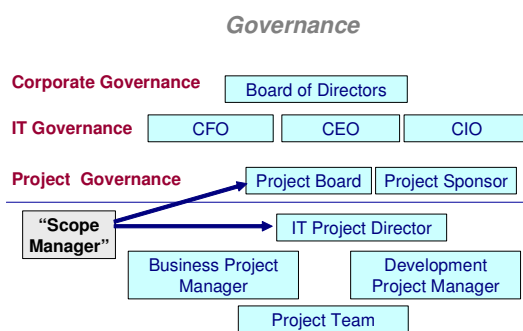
Governance

Corporate Governance

Board of Directors

IT Governance

CFO

CEO

CIO

Project Governance

Project Board

Project Sponsor

"Scope Manager"

IT Project Director

Business Project Manager

Development Project Manager

Project Team